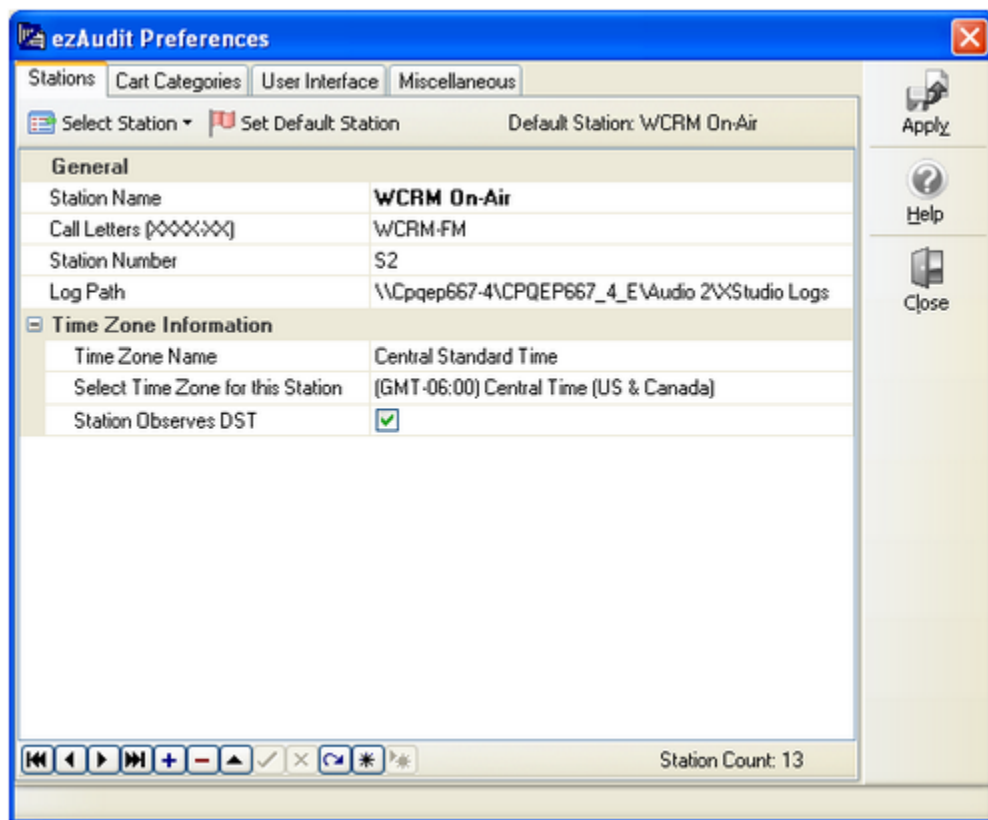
ezAudit Preferences

Stations | Cart Categories | User Interface | Miscellaneous

Select Station ▾ Set Default Station Default Station: WCRM On-Air

| General | |
|---|---|
| Station Name | WCRM On-Air |
| Call Letters (XXXX-XX) | WCRM-FM |
| Station Number | S2 |
| Log Path | \\Cpqep667-4\CPQEP667_4_E\Audio 2\XStudio Logs |
| ⊟ Time Zone Information | |
| Time Zone Name | Central Standard Time |
| Select Time Zone for this Station | (GMT-06:00) Central Time (US & Canada) |
| Station Observes DST | ☑ |

Station Count: 13

Apply

Help

Close